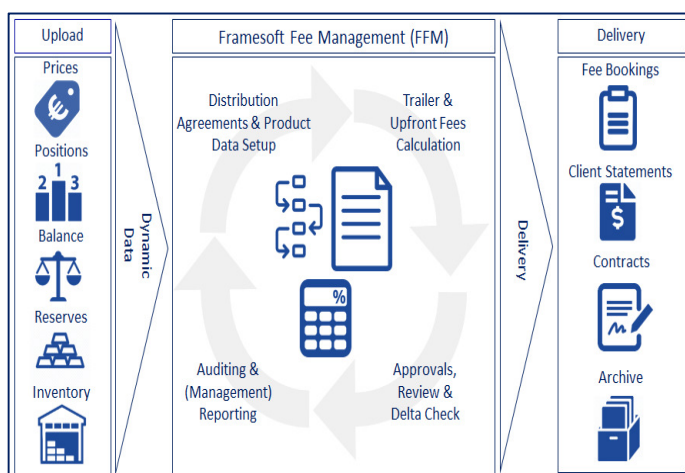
Upload

Prices

€

Positions

1 2 3

Balance

Reserves

Inventory

Dynamic Data

Framesoft Fee Management (FFM)

Distribution Agreements & Product Data Setup

Trailer & Upfront Fees Calculation

%

Auditing & (Management) Reporting

Approvals, Review & Delta Check

Delivery

Delivery

Fee Bookings

Client Statements

$

Contracts

Archive